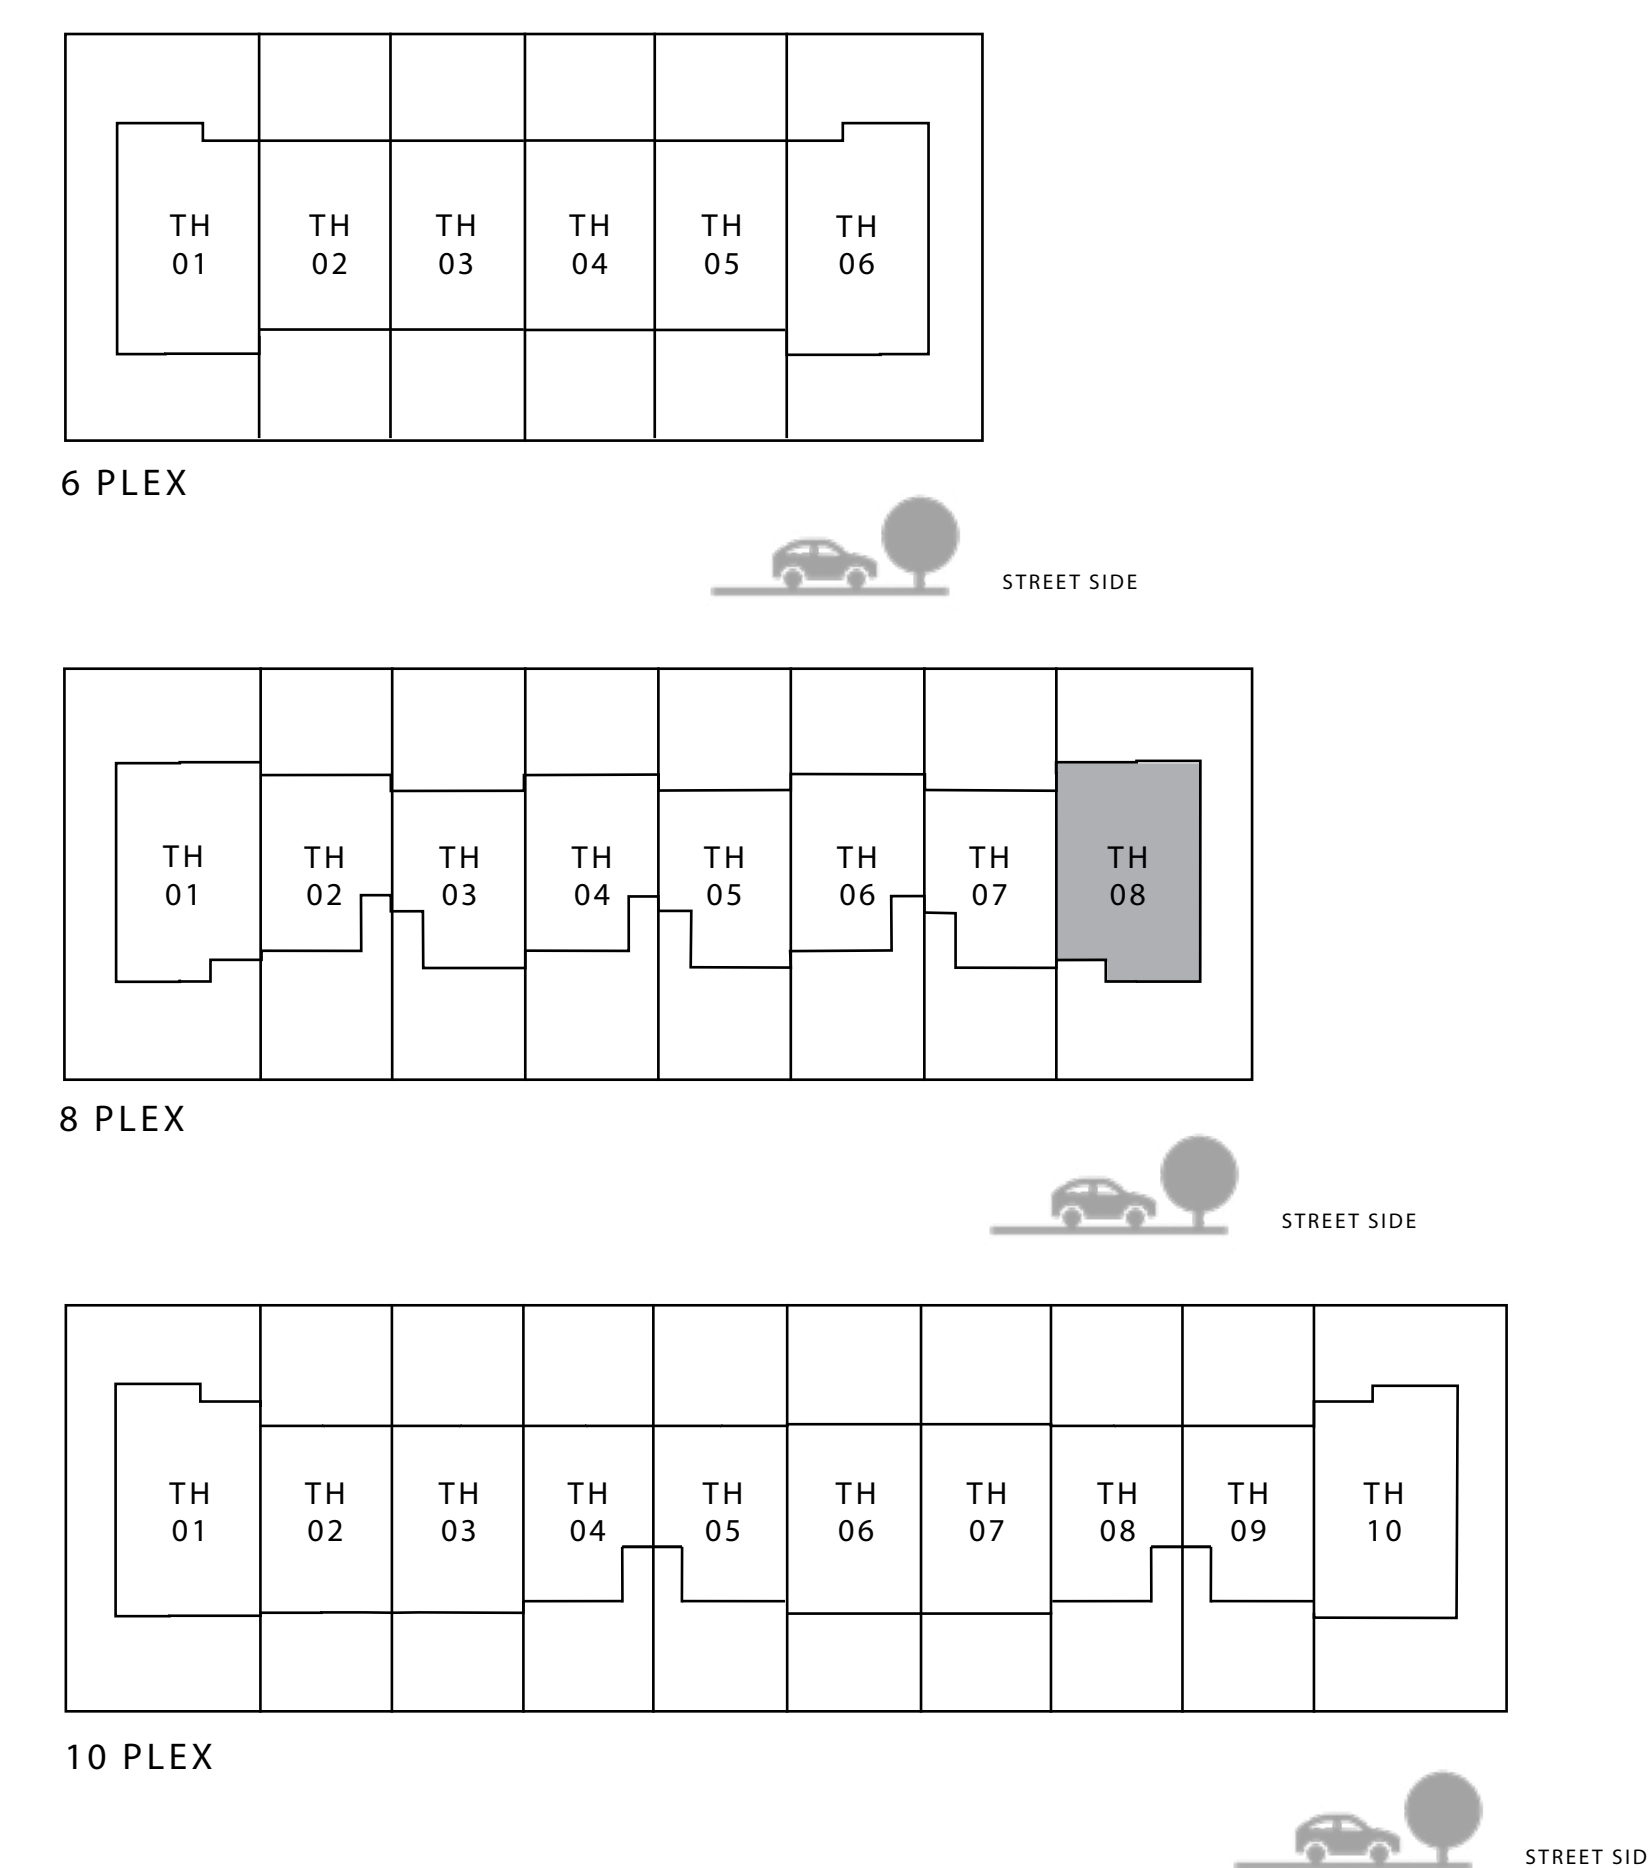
TH 01
TH 02
TH 03
TH 04
TH 05
TH 06

6 PLEX

STREET SIDE

TH 01
TH 02
TH 03
TH 04
TH 05
TH 06
TH 07
TH 08

8 PLEX

STREET SIDE

TH 01
TH 02
TH 03
TH 04
TH 05
TH 06
TH 07
TH 08
TH 09
TH 10

10 PLEX

STREET SID